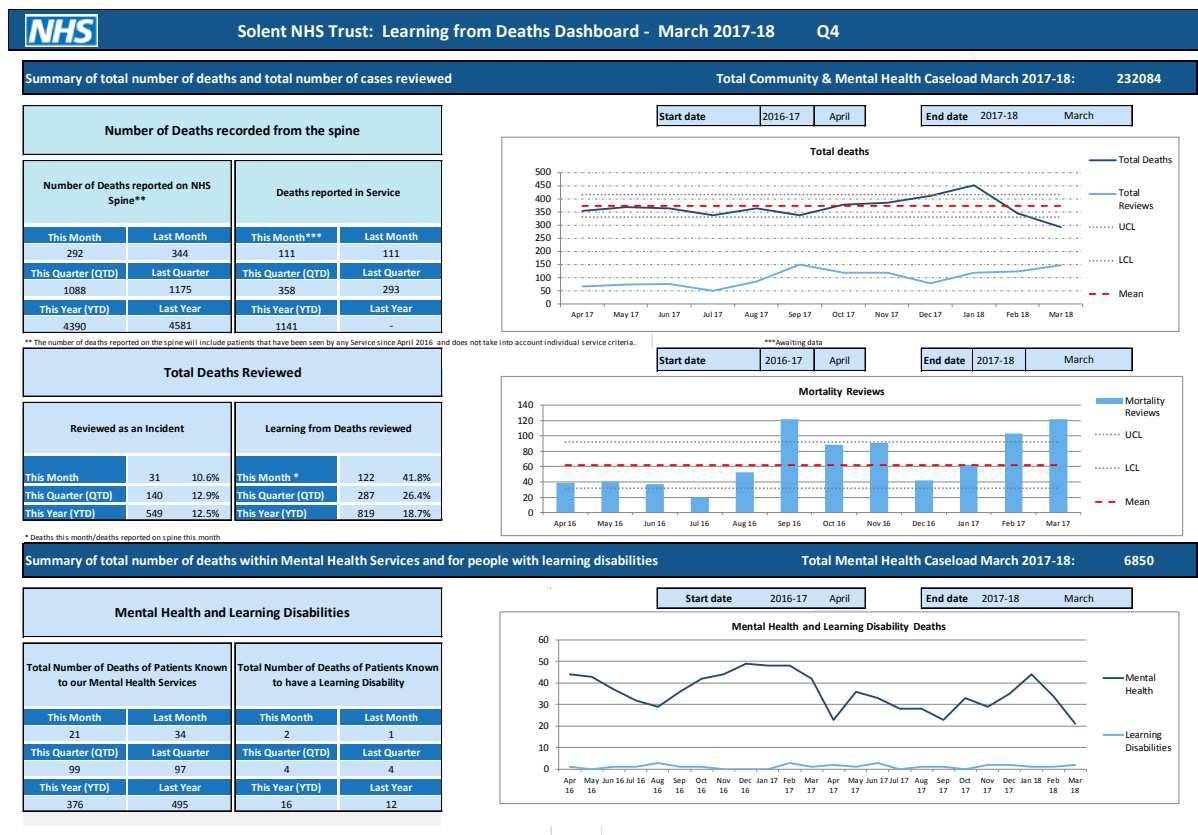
NHS

Solent NHS Trust: Learning from Deaths Dashboard - March 2017-18 Q4

Summary of total number of deaths and total number of cases reviewed

Total Community & Mental Health Caseload March 2017-18: 232084

Number of Deaths recorded from the spine

| Number of Deaths reported on NHS Spine** | | Deaths reported in Service | |
|---|---|---|---|
| This Month | Last Month | This Month*** | Last Month |
| 292 | 344 | 111 | 111 |
| This Quarter (QTD) | Last Quarter | This Quarter (QTD) | Last Quarter |
| 1088 | 1175 | 358 | 293 |
| This Year (YTD) | Last Year | This Year (YTD) | Last Year |
| 4390 | 4581 | 1141 | - |

** The number of deaths reported on the spine will include patients that have been seen by any Service since April 2016 and does not take into account individual service criteria.

***Awaiting data

Start date 2016-17 April
End date 2017-18 March

Total deaths

500 450 400 350 300 250 200 150 100 50 0

Apr 17 May 17 Jun 17 Jul 17 Aug 17 Sep 17 Oct 17 Nov 17 Dec 17 Jan 18 Feb 18 Mar 18

Total Deaths
Total Reviews
UCL
LCL
Mean

Start date 2016-17 April
End date 2017-18 March

Total Deaths Reviewed

| Reviewed as an Incident | | | Learning from Deaths reviewed | | |
|---|---|---|---|---|---|
| This Month | 31 | 10.6% | This Month * | 122 | 41.8% |
| This Quarter (QTD) | 140 | 12.9% | This Quarter (QTD) | 287 | 26.4% |
| This Year (YTD) | 549 | 12.5% | This Year (YTD) | 819 | 18.7% |

* Deaths this month/deaths reported on spine this month

Mortality Reviews

140 120 100 80 60 40 20 0

Apr 16 May 16 Jun 16 Jul 16 Aug 16 Sep 16 Oct 16 Nov 16 Dec 16 Jan 17 Feb 17 Mar 17

Mortality Reviews
UCL
LCL
Mean

Summary of total number of deaths within Mental Health Services and for people with learning disabilities

Total Mental Health Caseload March 2017-18: 6850

Mental Health and Learning Disabilities

| Total Number of Deaths of Patients Known to our Mental Health Services | | Total Number of Deaths of Patients Known to have a Learning Disability | |
|---|---|---|---|
| This Month | Last Month | This Month | Last Month |
| 21 | 34 | 2 | 1 |
| This Quarter (QTD) | Last Quarter | This Quarter (QTD) | Last Quarter |
| 99 | 97 | 4 | 4 |
| This Year (YTD) | Last Year | This Year (YTD) | Last Year |
| 376 | 495 | 16 | 12 |

Start date 2016-17 April
End date 2017-18 March

Mental Health and Learning Disability Deaths

60 50 40 30 20 10 0

Apr 16 May 16 Jun 16 Jul 16 Aug 16 Sep 16 Oct 16 Nov 16 Dec 16 Jan 17 Feb 17 Mar 17 Apr 17 May 17 Jun 17 Jul 17 Aug 17 Sep 17 Oct 17 Nov 17 Dec 17 Jan 18 Feb 18 Mar 18

Mental Health
Learning Disabilities